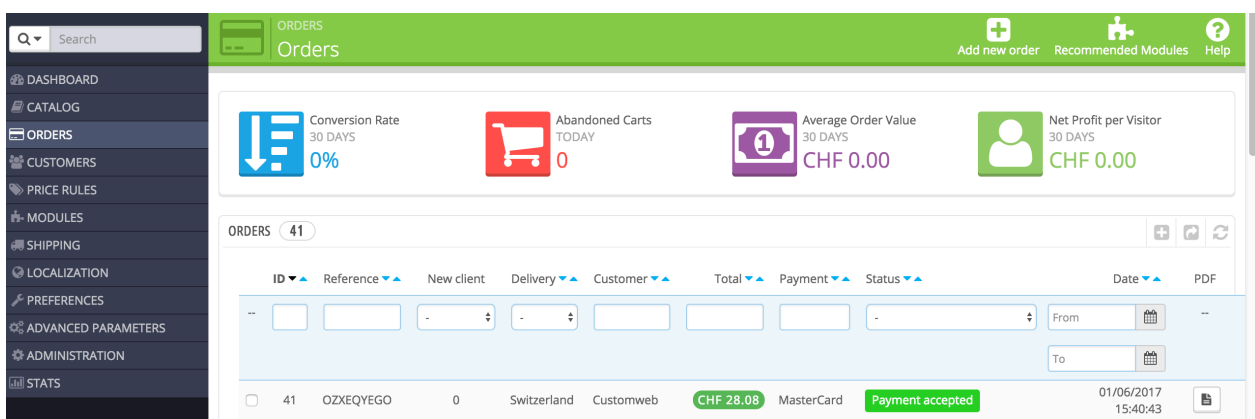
Search

DASHBOARD
CATALOG
ORDERS
CUSTOMERS
PRICE RULES
MODULES
SHIPPING
LOCALIZATION
PREFERENCES
ADVANCED PARAMETERS
ADMINISTRATION
STATS

ORDERS
Orders

Add new order
Recommended Modules
Help

Conversion Rate
30 DAYS
0%

Abandoned Carts
TODAY
0

Average Order Value
30 DAYS
CHF 0.00

Net Profit per Visitor
30 DAYS
CHF 0.00

ORDERS 41

| | ID | Reference | New client | Delivery | Customer | Total | Payment | Status | Date | PDF |
|---|---|---|---|---|---|---|---|---|---|---|
| -- | | | - | - | | | | - | From / To | -- |
| | 41 | OZXEQYEGO | 0 | Switzerland | Customweb | CHF 28.08 | MasterCard | Payment accepted | 01/06/2017 15:40:43 | |